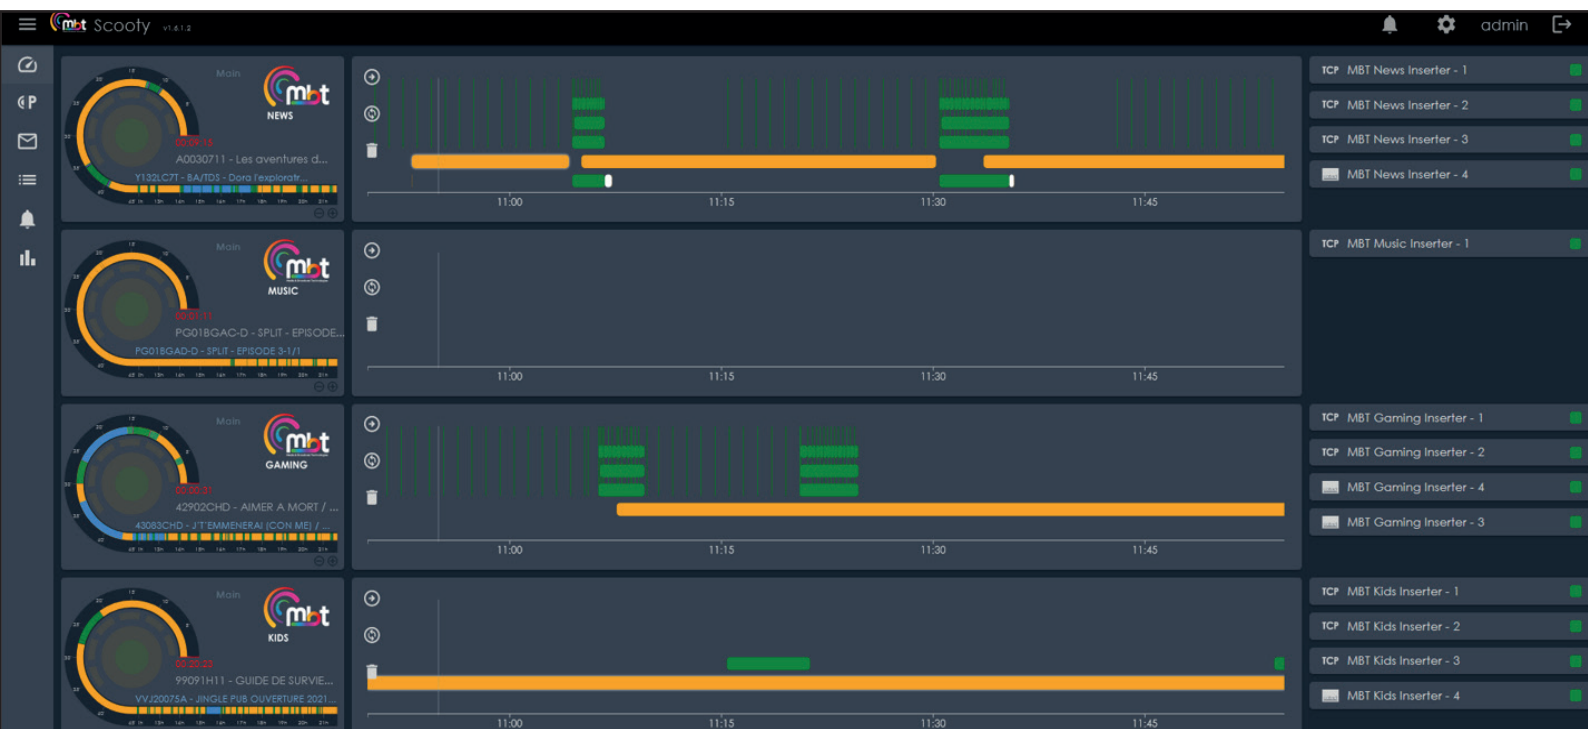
mbt Scooty v1.6.1.2

admin

Main
mbt
NEWS
00:09:15
A0030711 - Les aventures d...
Y132LC7T - BA/TDS - Dora l'exploratr...

11:00
11:15
11:30
11:45

TCP MBT News Inserter - 1
TCP MBT News Inserter - 2
TCP MBT News Inserter - 3
MBT News Inserter - 4

Main
mbt
MUSIC
00:07:11
PG01BGAC-D - SPLIT - EPISODE...
PG01BGAD-D - SPLIT - EPISODE 3-1/1

11:00
11:15
11:30
11:45

TCP MBT Music Inserter - 1

Main
mbt
GAMING
00:00:31
42902CHD - AIMER A MORT / ...
43083CHD - J'T'EMMENERAI (CON ME) / ...

11:00
11:15
11:30
11:45

TCP MBT Gaming Inserter - 1
TCP MBT Gaming Inserter - 2
MBT Gaming Inserter - 4
MBT Gaming Inserter - 3

Main
mbt
KIDS
00:00:23
99091H11 - GUIDE DE SURVIE...
VVJ20075A - JINGLE PUB OUVERTURE 2021...

11:00
11:15
11:30
11:45

TCP MBT Kids Inserter - 1
TCP MBT Kids Inserter - 2
TCP MBT Kids Inserter - 3
MBT Kids Inserter - 4